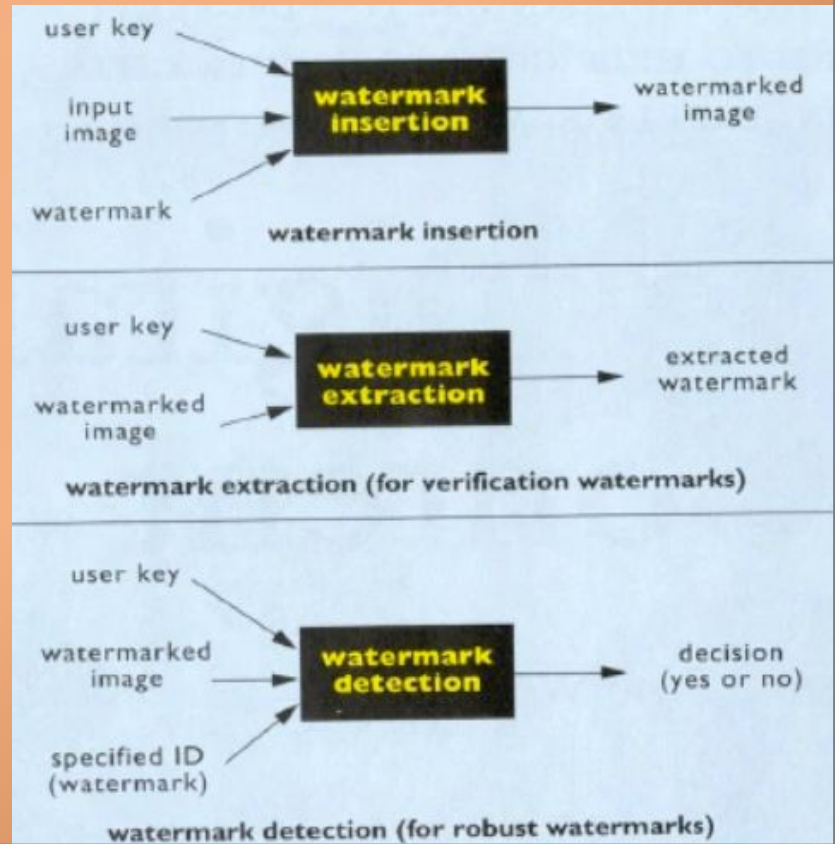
user key

input image

watermark

watermark insertion

watermarked image

watermark insertion

user key

watermarked image

watermark extraction

extracted watermark

watermark extraction (for verification watermarks)

user key

watermarked image

specified ID (watermark)

watermark detection

decision (yes or no)

watermark detection (for robust watermarks)